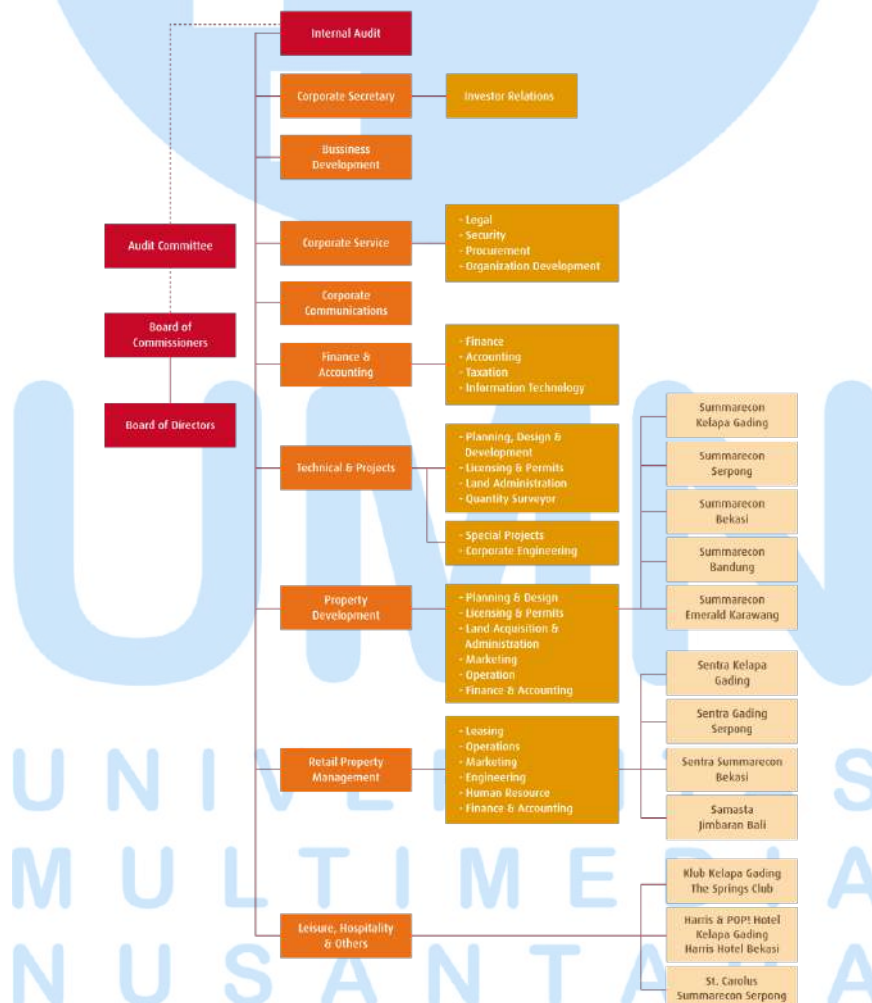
Internal Audit

Corporate Secretary

Investor Relations

Bussiness Development

Audit Committee

Corporate Service

- Legal
- Security
- Procurement
- Organization Development

Corporate Communications

Board of Commissioners

Finance & Accounting

- Finance
- Accounting
- Taxation
- Information Technology

Board of Directors

Technical & Projects

- Planning, Design & Development
- Licensing & Permits
- Land Administration
- Quantity Surveyor

- Special Projects
- Corporate Engineering

Summarecon Kelapa Gading

Summarecon Serpong

Summarecon Bekasi

Summarecon Bandung

Summarecon Emerald Karawang

Property Development

- Planning & Design
- Licensing & Permits
- Land Acquisition & Administration
- Marketing
- Operation
- Finance & Accounting

Sentra Kelapa Gading

Sentra Gading Serpong

Sentra Summarecon Bekasi

Samasta Jimbaran Bali

Retail Property Management

- Leasing
- Operations
- Marketing
- Engineering
- Human Resource
- Finance & Accounting

Klub Kelapa Gading
The Springs Club

Harris & POP! Hotel Kelapa Gading
Harris Hotel Bekasi

Leisure, Hospitality & Others

St. Carolus Summarecon Serpong

UNIVERSITAS MULTIMEDIA NUSANTARA